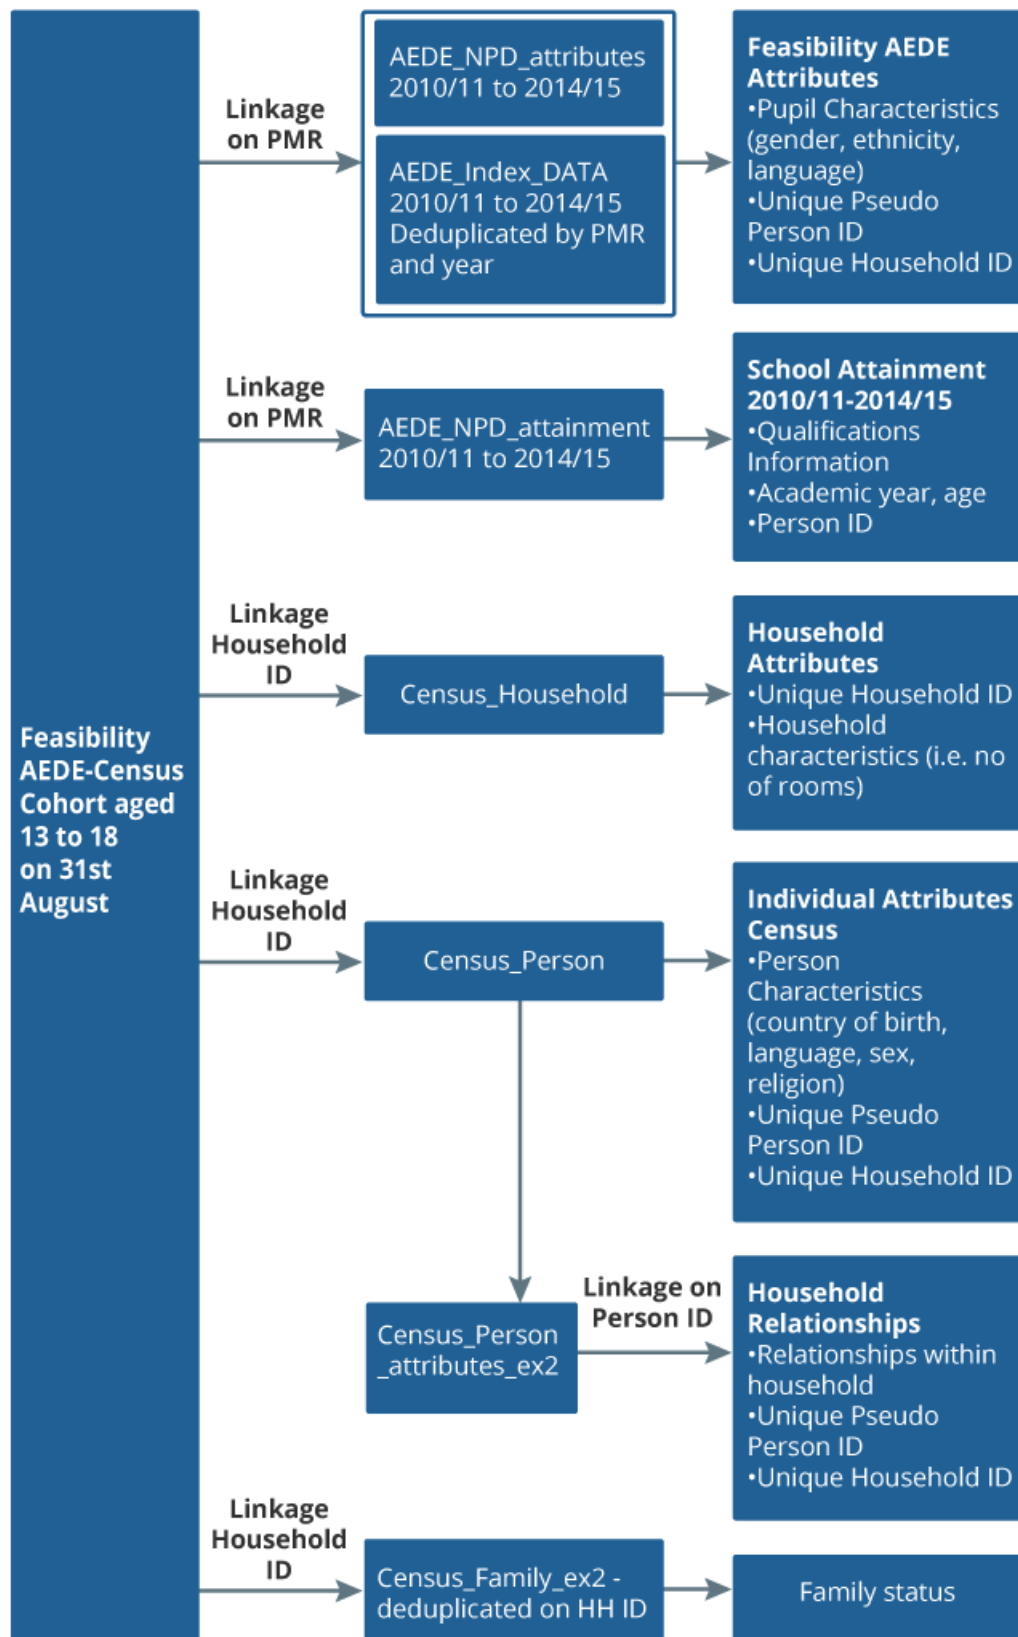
Feasibility AEDE-Census Cohort aged 13 to 18 on 31st August

Linkage on PMR

AEDE_NPD_attributes 2010/11 to 2014/15

AEDE_Index_DATA 2010/11 to 2014/15 Deduplicated by PMR and year

Feasibility AEDE Attributes
•Pupil Characteristics (gender, ethnicity, language)
•Unique Pseudo Person ID
•Unique Household ID

Linkage on PMR

AEDE_NPD_attainment 2010/11 to 2014/15

School Attainment 2010/11-2014/15
•Qualifications Information
•Academic year, age
•Person ID

Linkage Household ID

Census_Household

Household Attributes
•Unique Household ID
•Household characteristics (i.e. no of rooms)

Linkage Household ID

Census_Person

Individual Attributes Census
•Person Characteristics (country of birth, language, sex, religion)
•Unique Pseudo Person ID
•Unique Household ID

Census_Person _attributes_ex2

Linkage on Person ID

Household Relationships
•Relationships within household
•Unique Pseudo Person ID
•Unique Household ID

Linkage Household ID

Census_Family_ex2 - deduplicated on HH ID

Family status